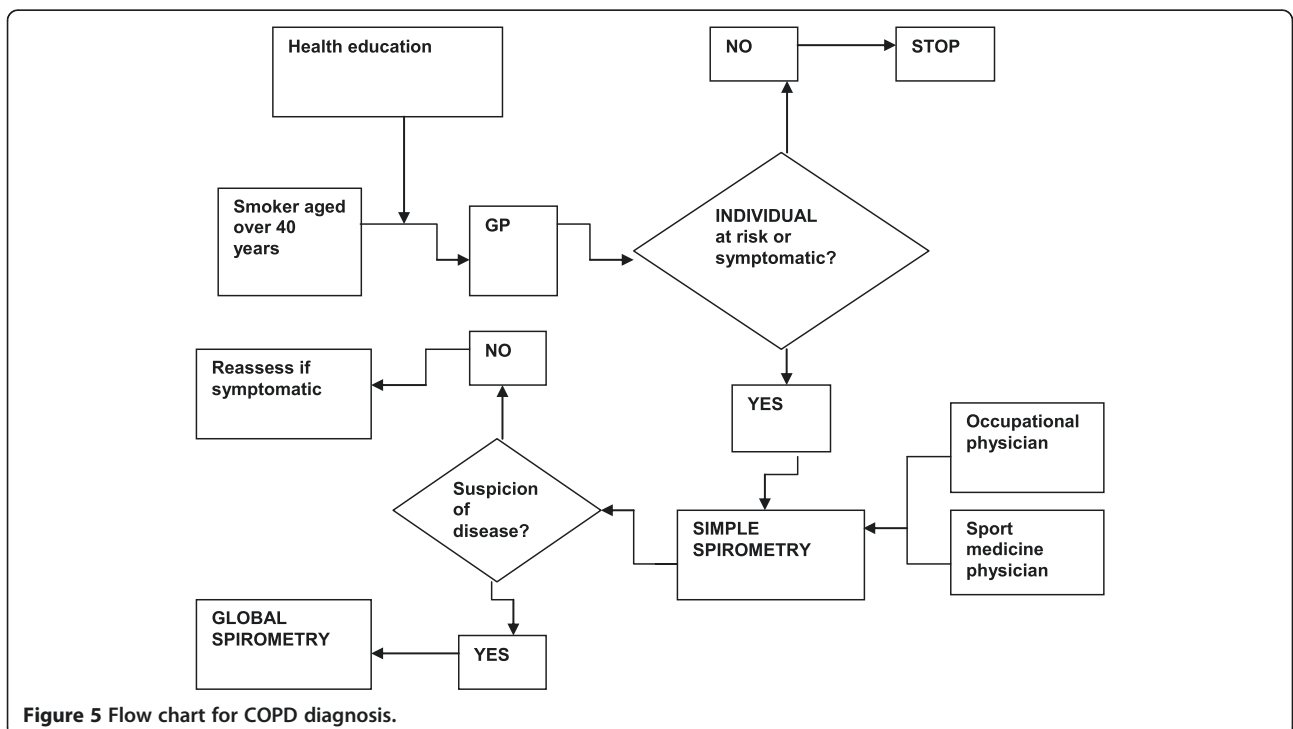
Health education

NO

STOP

Smoker aged over 40 years

GP

INDIVIDUAL at risk or symptomatic?

NO

Reassess if symptomatic

YES

Occupational physician

Suspicion of disease?

SIMPLE SPIROMETRY

Sport medicine physician

GLOBAL SPIROMETRY

YES

Figure 5 Flow chart for COPD diagnosis.